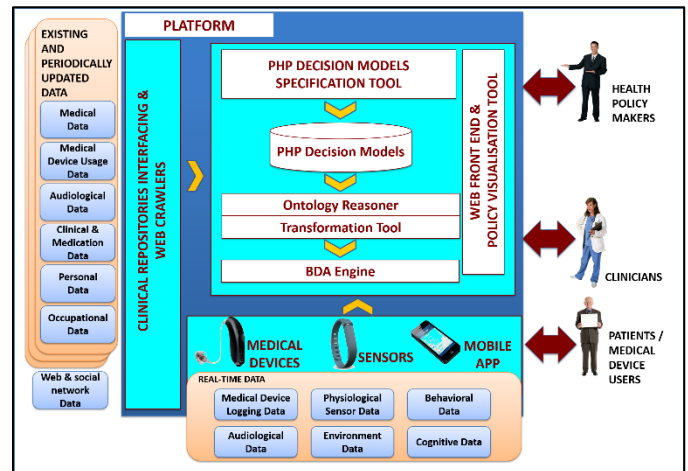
EXISTING AND PERIODICALLY UPDATED DATA

Medical Data

Medical Device Usage Data

Audiological Data

Clinical & Medication Data

Personal Data

Occupational Data

Web & social network Data

PLATFORM

CLINICAL REPOSITORIES INTERFACING & WEB CRAWLERS

PHP DECISION MODELS SPECIFICATION TOOL

PHP Decision Models

Ontology Reasoner

Transformation Tool

BDA Engine

WEB FRONT END & POLICY VISUALISATION TOOL

MEDICAL DEVICES

SENSORS

MOBILE APP

REAL-TIME DATA

Medical Device Logging Data

Physiological Sensor Data

Behavioral Data

Audiological Data

Environment Data

Cognitive Data

HEALTH POLICY MAKERS

CLINICIANS

PATIENTS / MEDICAL DEVICE USERS